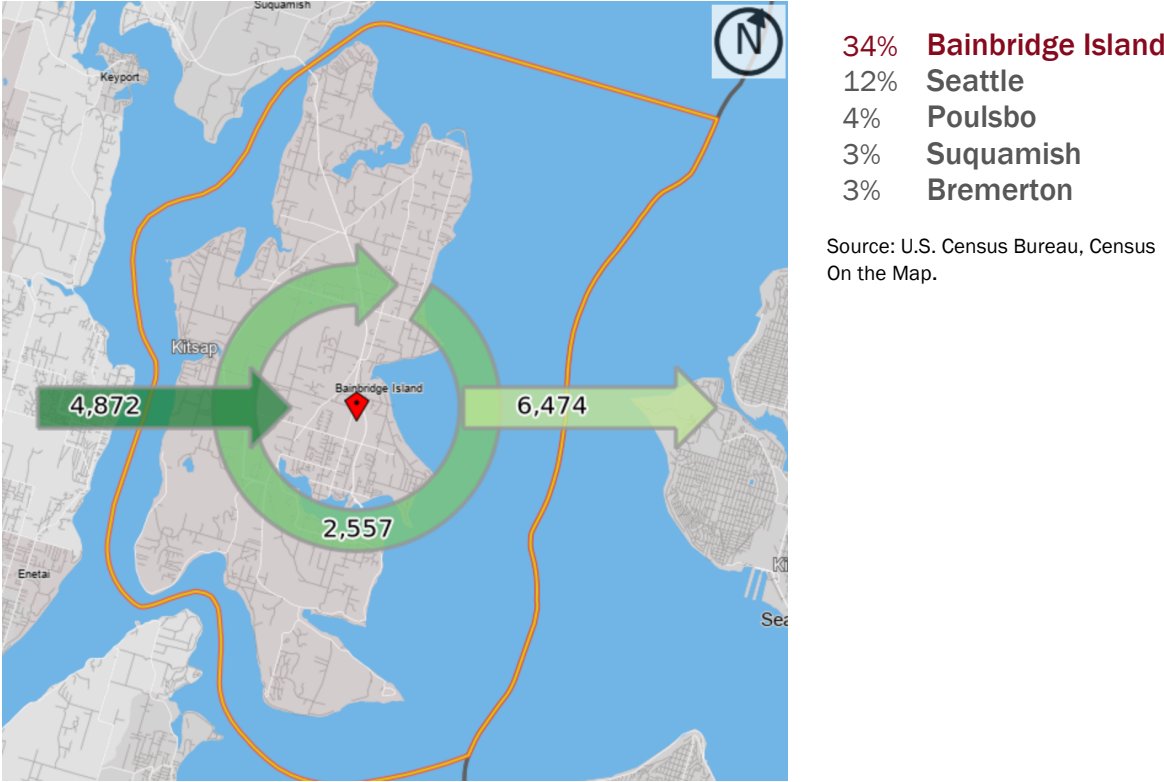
Suquamish

N

Keyport

Kitsap

Bainbridge Island

4,872

6,474

2,557

Enetai

Kit

Sea

34% Bainbridge Island
12% Seattle
4% Poulsbo
3% Suquamish
3% Bremerton

Source: U.S. Census Bureau, Census On the Map.